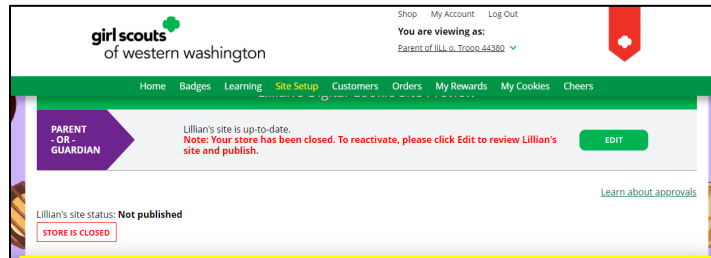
girl scouts
of western washington

Shop My Account Log Out

You are viewing as:

Parent of lILL o. Troop 44380

Home Badges Learning Site Setup Customers Orders My Rewards My Cookies Cheers

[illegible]

PARENT - OR - GUARDIAN

Lillian's site is up-to-date.

Note: Your store has been closed. To reactivate, please click Edit to review Lillian's site and publish.

EDIT

Learn about approvals

Lillian's site status: Not published

STORE IS CLOSED